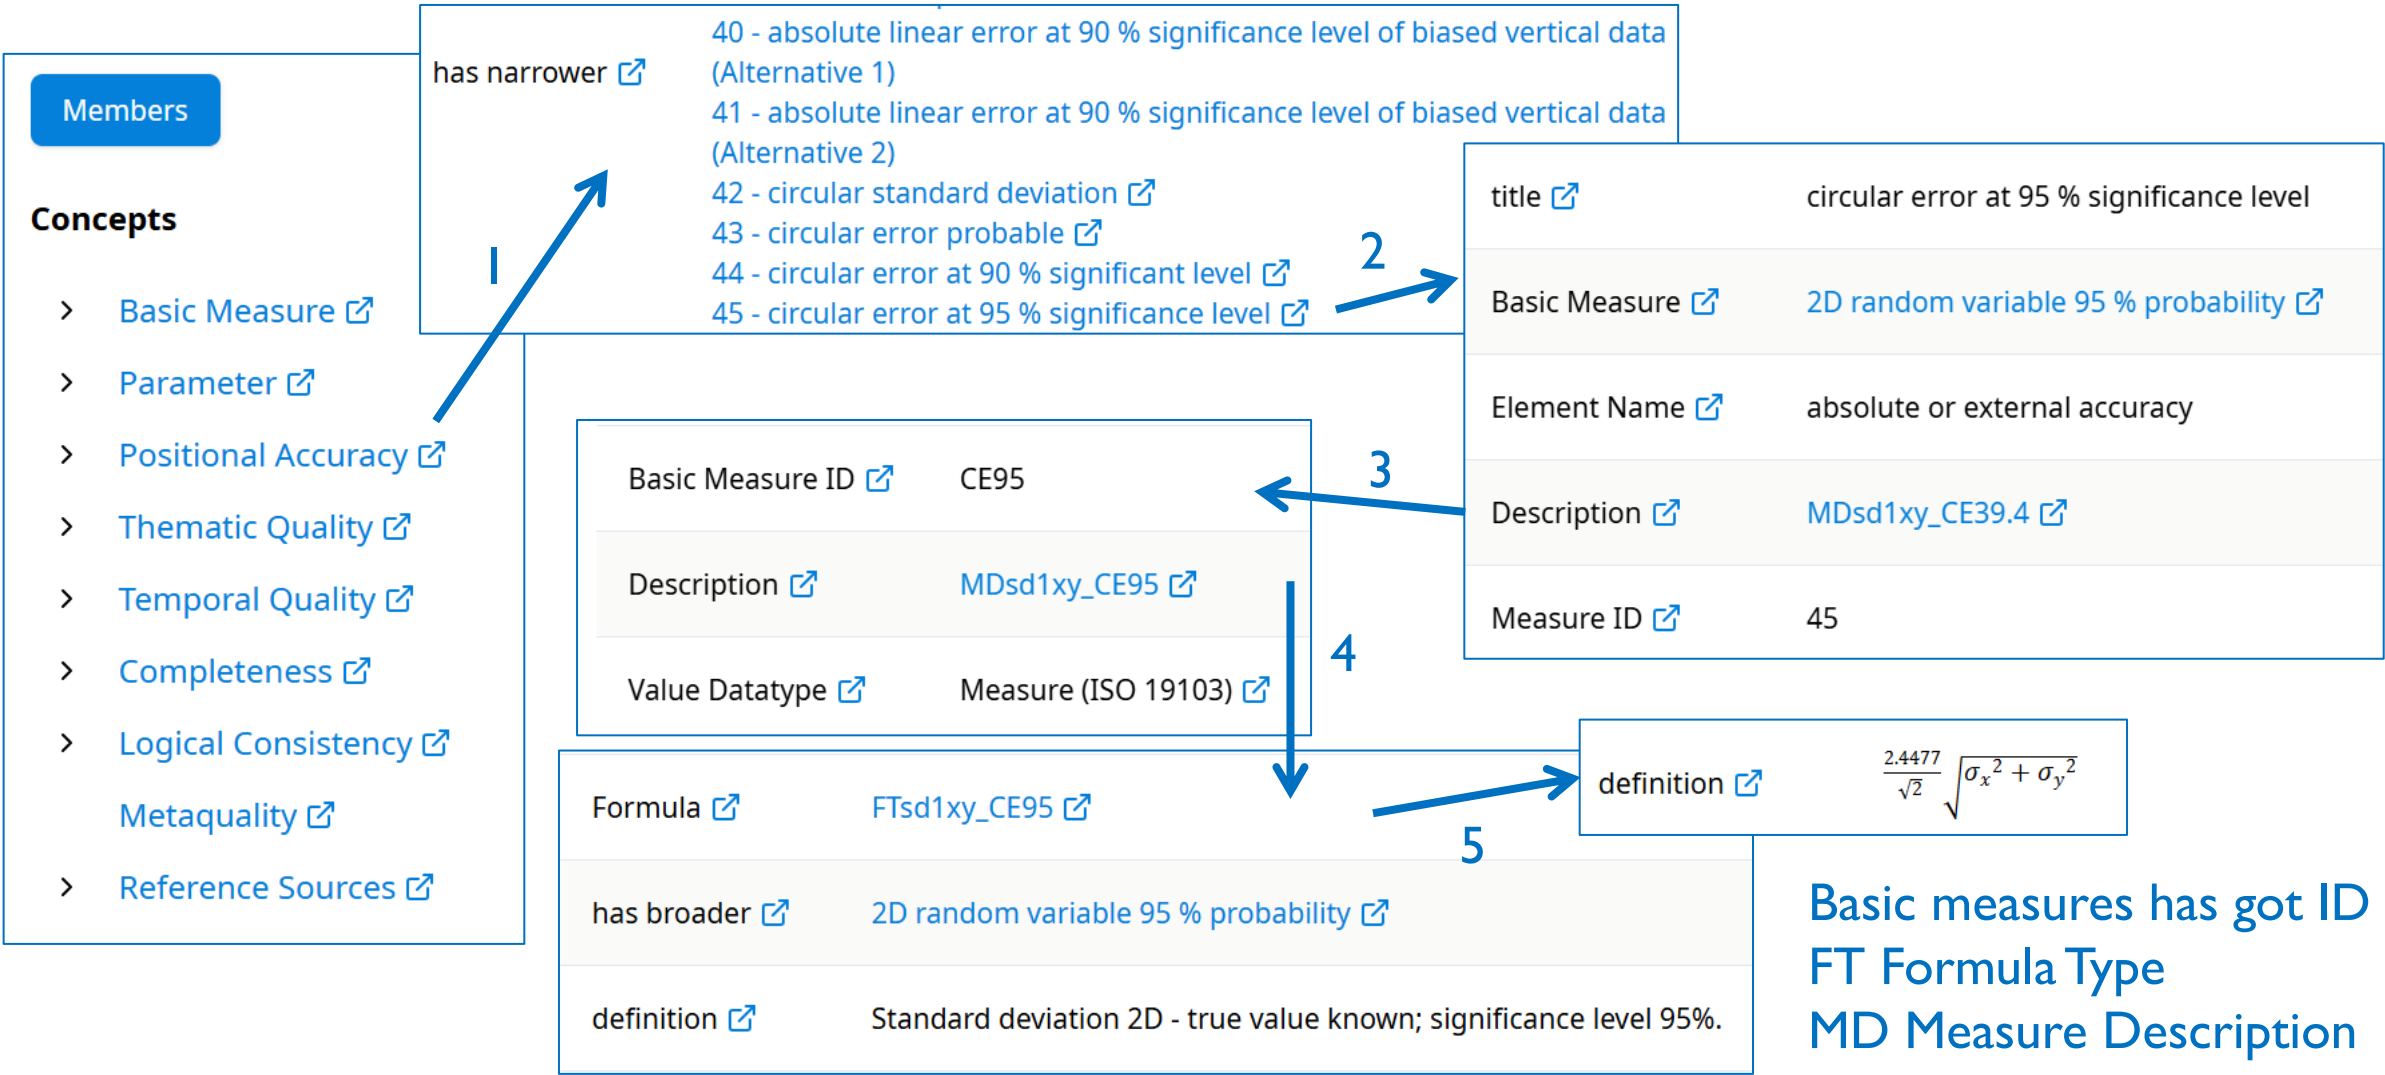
Members

Concepts

Basic Measure

Parameter

Positional Accuracy

Thematic Quality

Temporal Quality

Completeness

Logical Consistency

Metaquality

Reference Sources

1

has narrower

40 - absolute linear error at 90 % significance level of biased vertical data (Alternative 1)
41 - absolute linear error at 90 % significance level of biased vertical data (Alternative 2)
42 - circular standard deviation
43 - circular error probable
44 - circular error at 90 % significant level
45 - circular error at 95 % significance level

2

| title | circular error at 95 % significance level |
|---|---|
| Basic Measure | 2D random variable 95 % probability |
| Element Name | absolute or external accuracy |
| Description | MDsd1xy_CE39.4 |
| Measure ID | 45 |

3

| Basic Measure ID | CE95 |
|---|---|
| Description | MDsd1xy_CE95 |
| Value Datatype | Measure (ISO 19103) |

4

| Formula | FTsd1xy_CE95 |
|---|---|
| has broader | 2D random variable 95 % probability |
| definition | Standard deviation 2D - true value known; significance level 95%. |

5

definition $\frac{2.4477}{\sqrt{2}}\sqrt{\sigma_x^2+\sigma_y^2}$

Basic measures has got ID
FT Formula Type
MD Measure Description